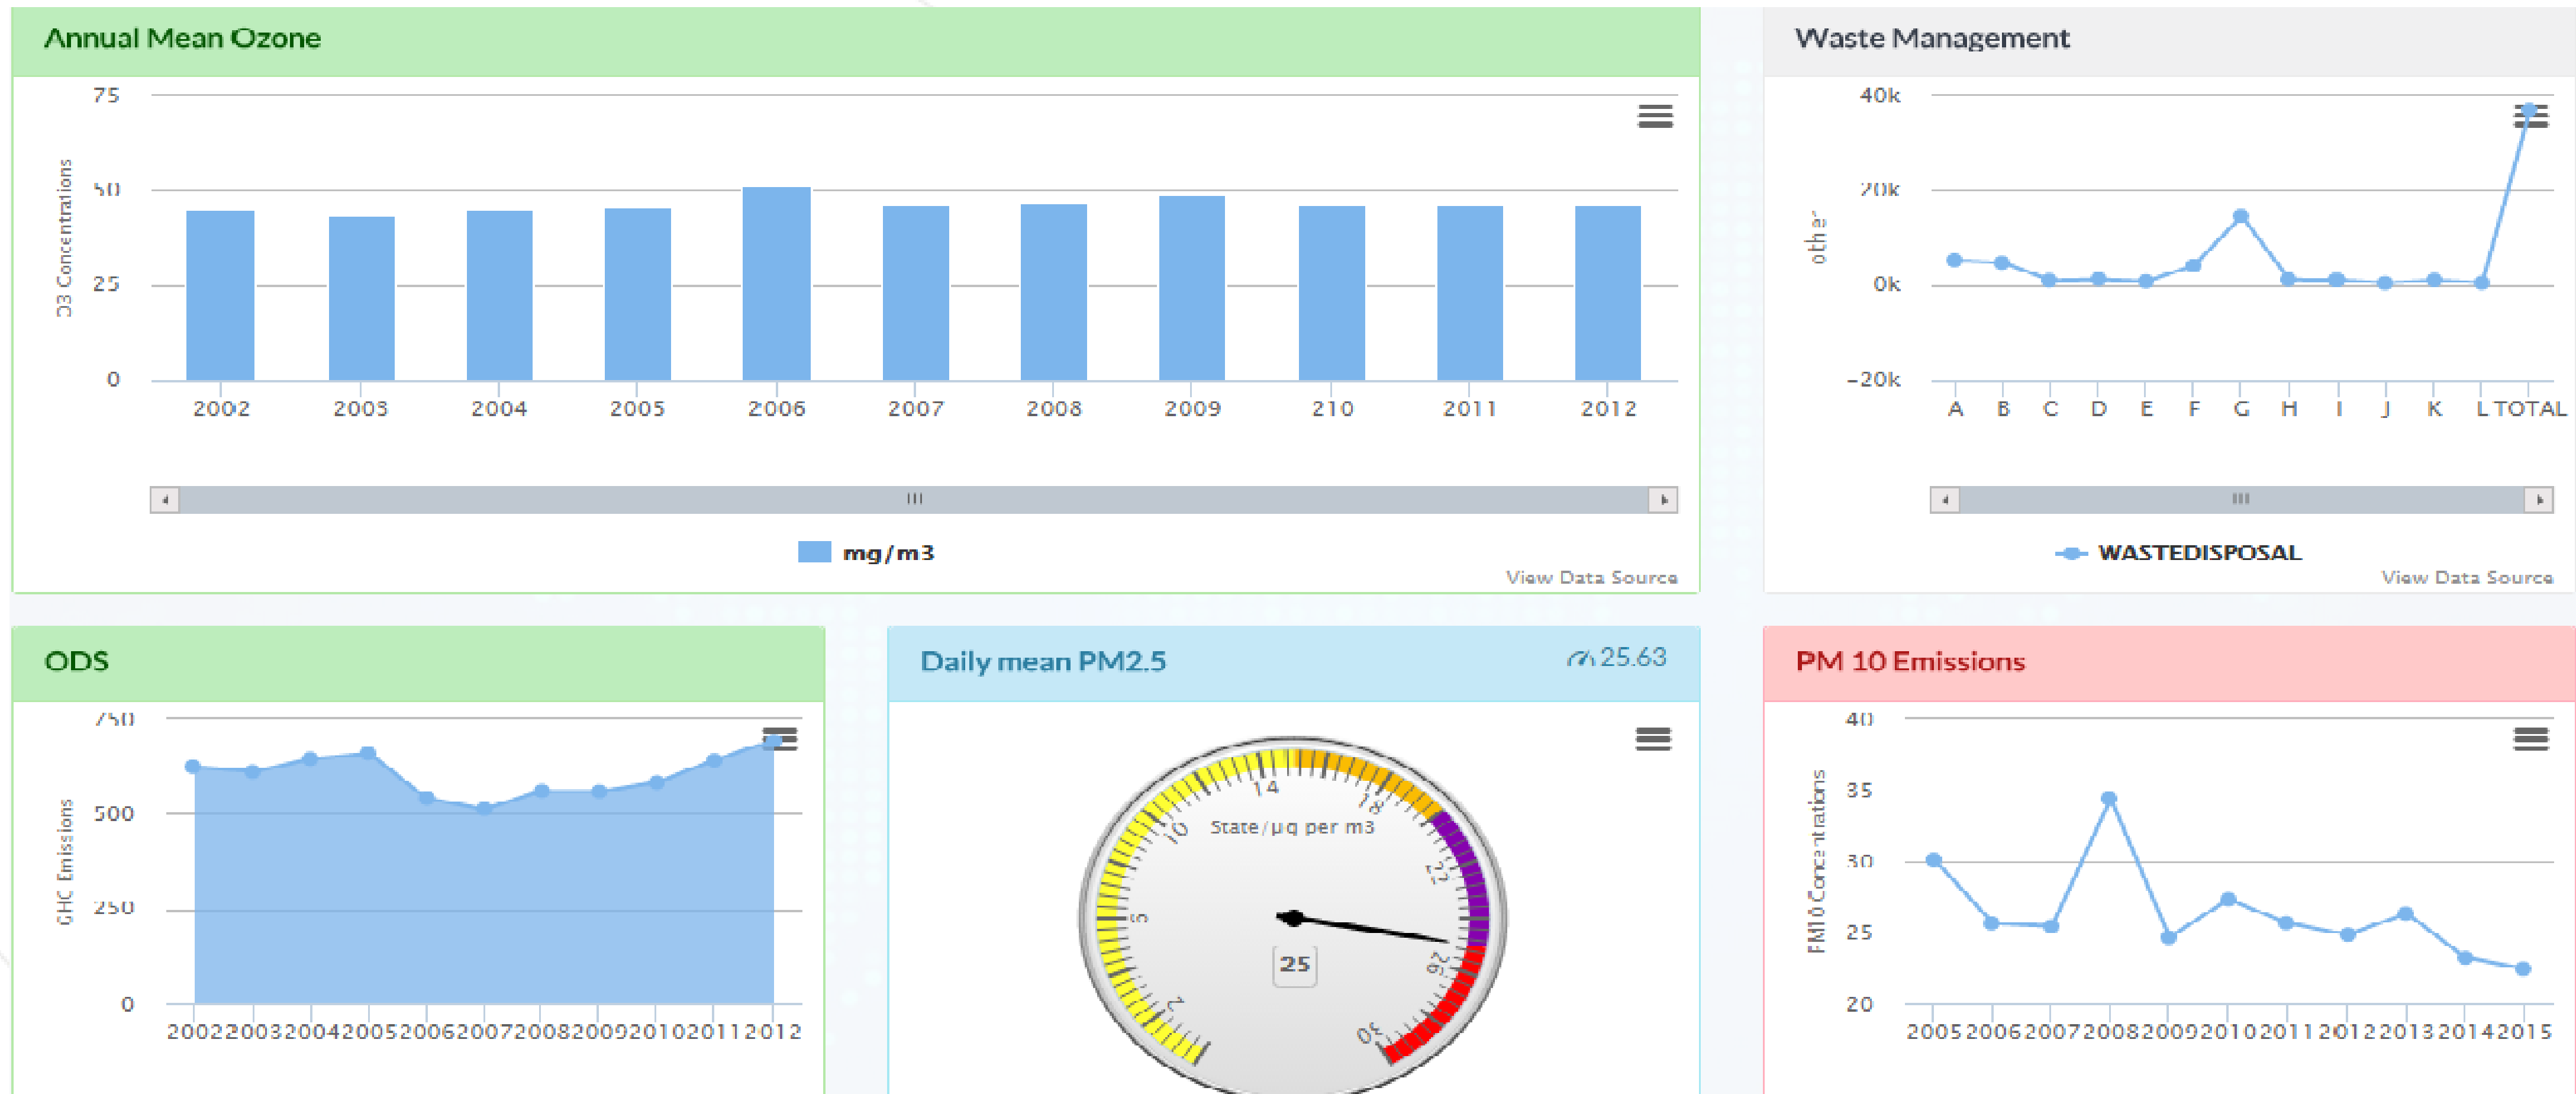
Annual Mean Ozone

75
50
25
0
O3 Concentrations

2002 2003 2004 2005 2006 2007 2008 2009 210 2011 2012

mg/m3

View Data Source

Waste Management

40k
20k
0k
-20k
other

A B C D E F G H I J K L TOTAL

WASTEDISPOSAL

View Data Source

ODS

750
500
250
0
GHC Emissions

2002 2003 2004 2005 2006 2007 2008 2009 2010 2011 2012

Daily mean PM2.5

25.63

State/μg per m3

2 5 10 14 18 22 26 30

25

PM 10 Emissions

40
35
30
25
20
PM10 Concentrations

2005 2006 2007 2008 2009 2010 2011 2012 2013 2014 2015